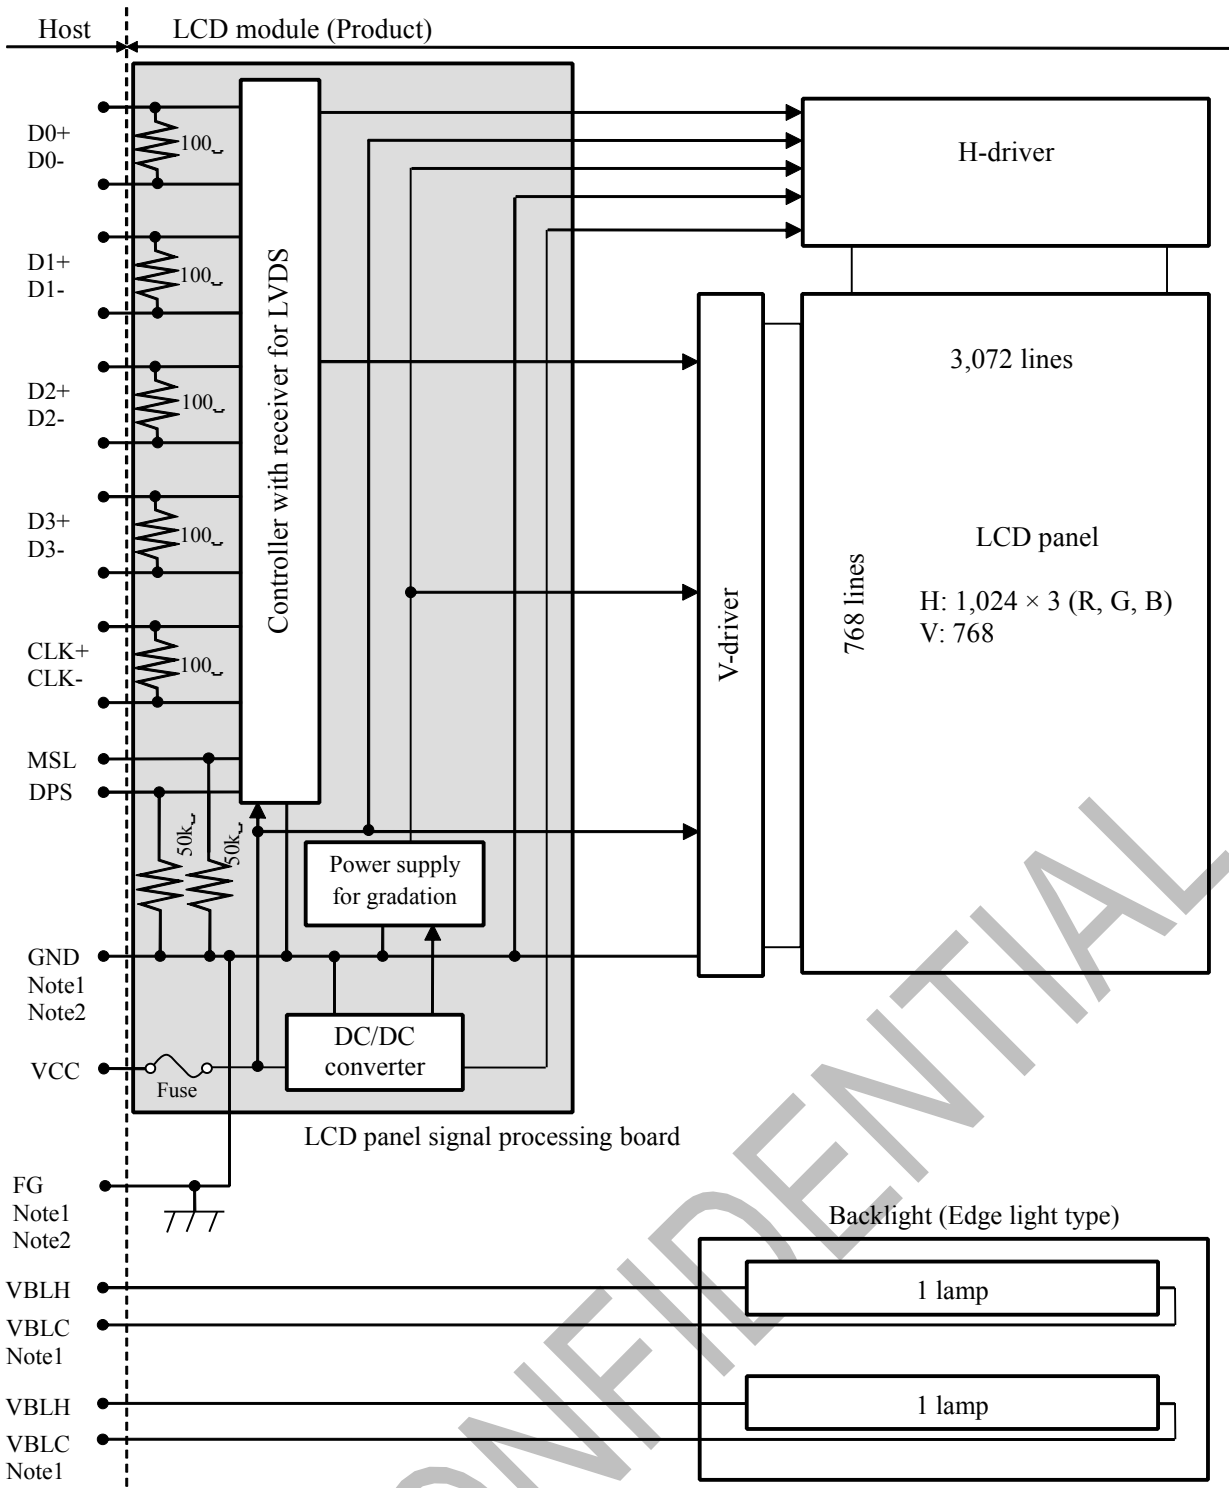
Host
LCD module (Product)

D0+
D0-
100
D1+
D1-
100
D2+
D2-
100
D3+
D3-
100
CLK+
CLK-
100
MSL
DPS
50k
50k
GND
Note1
Note2
VCC
Fuse

Controller with receiver for LVDS

Power supply for gradation

DC/DC converter

LCD panel signal processing board

H-driver

V-driver

3,072 lines

768 lines

LCD panel

H: 1,024 × 3 (R, G, B)
V: 768

FG
Note1
Note2

Backlight (Edge light type)

VBLH
VBLC
Note1
1 lamp

VBLH
VBLC
Note1
1 lamp

CONFIDENTIAL